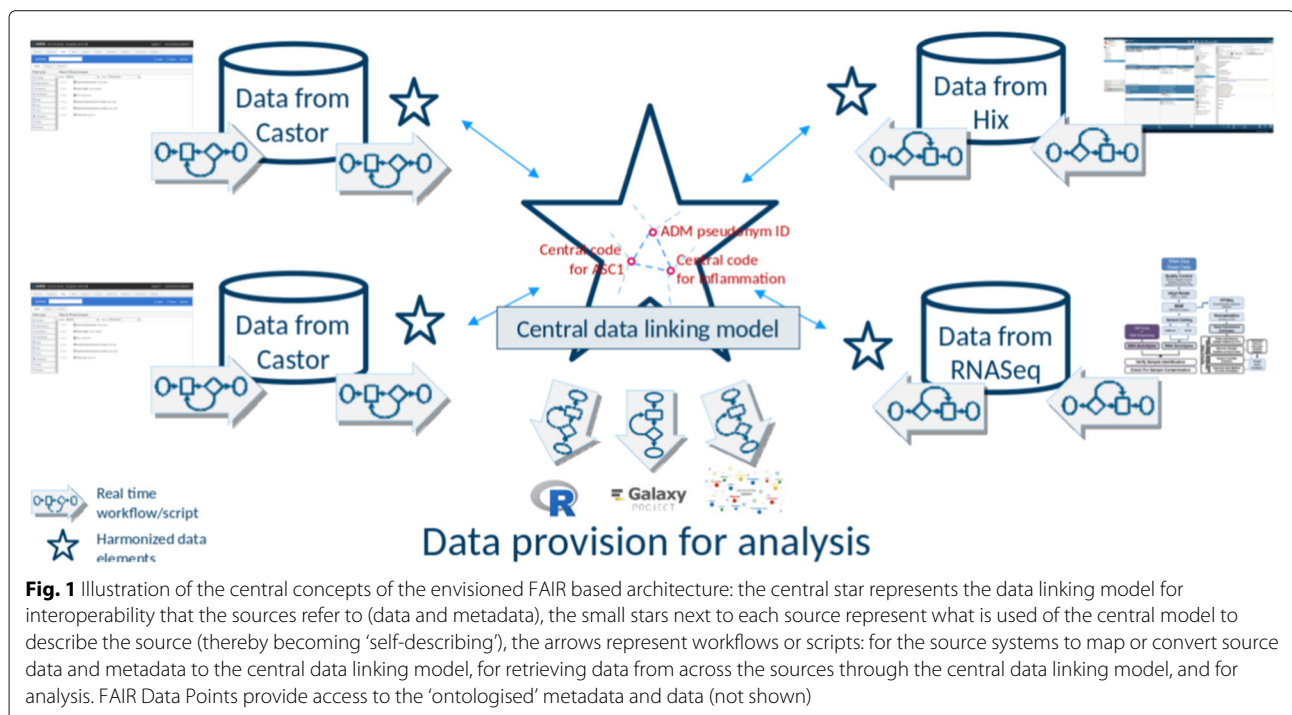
Data from Castor

Data from Hix

ADM pseudonym ID

Central code for ASC1

Central code for inflammation

Central data linking model

Data from Castor

Data from RNASeq

Galaxy PROJECT

Real time workflow/script

Harmonized data elements

Data provision for analysis

**Fig. 1** Illustration of the central concepts of the envisioned FAIR based architecture: the central star represents the data linking model for interoperability that the sources refer to (data and metadata), the small stars next to each source represent what is used of the central model to describe the source (thereby becoming 'self-describing'), the arrows represent workflows or scripts: for the source systems to map or convert source data and metadata to the central data linking model, for retrieving data from across the sources through the central data linking model, and for analysis. FAIR Data Points provide access to the 'ontologised' metadata and data (not shown)